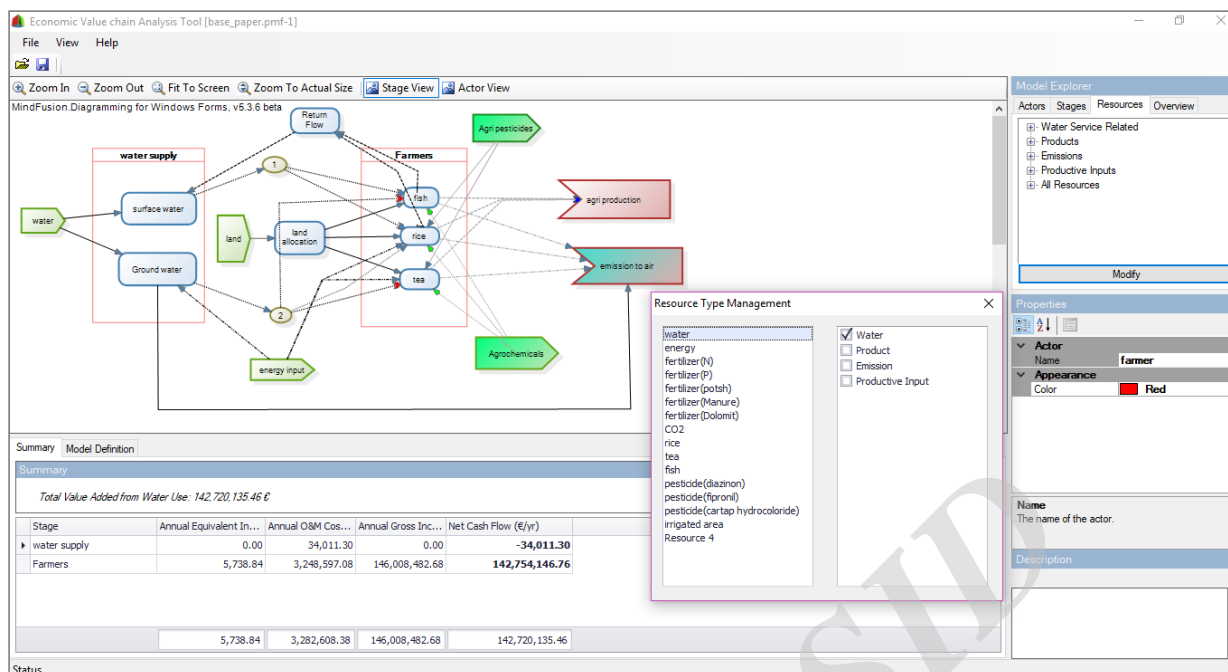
Economic Value chain Analysis Tool [base_paper.pmf-1]

File View Help

Zoom In Zoom Out Fit To Screen Zoom To Actual Size Stage View Actor View

MindFusion.Diagramming for Windows Forms, v5.3.6 beta

Return Flow

Agri pesticides

water supply

Farmers

1

fish

agri production

water

surface water

land

land allocation

rice

emission to air

tea

Ground water

2

Agrochemicals

energy input

Model Explorer

Actors Stages Resources Overview

Water Service Related
Products
Emissions
Productive Inputs
All Resources

Modify

Properties

Actor
Name farmer
Appearance
Color Red

Name
The name of the actor.

Description

Resource Type Management

water
energy
fertilizer(N)
fertilizer(P)
fertilizer(potsh)
fertilizer(Manure)
fertilizer(Dolomit)
CO2
rice
tea
fish
pesticide(diazinon)
pesticide(fipronil)
pesticide(cartap hydrocoloride)
irrigated area
Resource 4

Water
Product
Emission
Productive Input

Summary Model Definition

Summary

Total Value Added from Water Use: 142,720,135.46 €

| | Stage | Annual Equivalent In... | Annual O&M Cos... | Annual Gross Inc... | Net Cash Flow (€/yr) |
|---|---|---|---|---|---|
| ▸ | water supply | 0.00 | 34,011.30 | 0.00 | -34,011.30 |
| | Farmers | 5,738.84 | 3,248,597.08 | 146,008,482.68 | 142,754,146.76 |
| | | 5,738.84 | 3,282,608.38 | 146,008,482.68 | 142,720,135.46 |

Status

SID